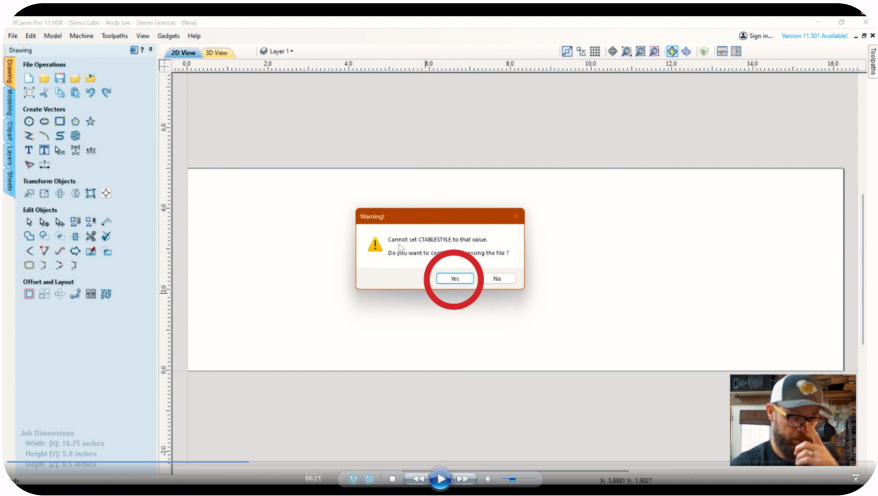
VCarve Pro 11.000 - (Sienci Labs - Andy Lee - Demo Licence) - [New]

File Edit Model Machine Toolpaths View Gadgets Help

Sign in... Version 11.501 Available!

Drawing

2D View 3D View

Layer 1

Toolpaths

Drawing Modeling Clipart Layers Sheets

File Operations

Create Vectors

Transform Objects

Edit Objects

Offset and Layout

0.0 2.0 4.0 6.0 8.0 10.0 12.0 14.0

6.0 4.0 2.0 0.0 -2.0

Warning!

Cannot set CTABLESTYLE to that value.

Do you want to co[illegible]ssing the file ?

Yes No

Job Dimensions

Width [X]: 16.25 inches

Height [Y]: 5.0 inches

Depth [Z]: 0.5 inches

06:21

X: 5.8881 Y: 1.9027